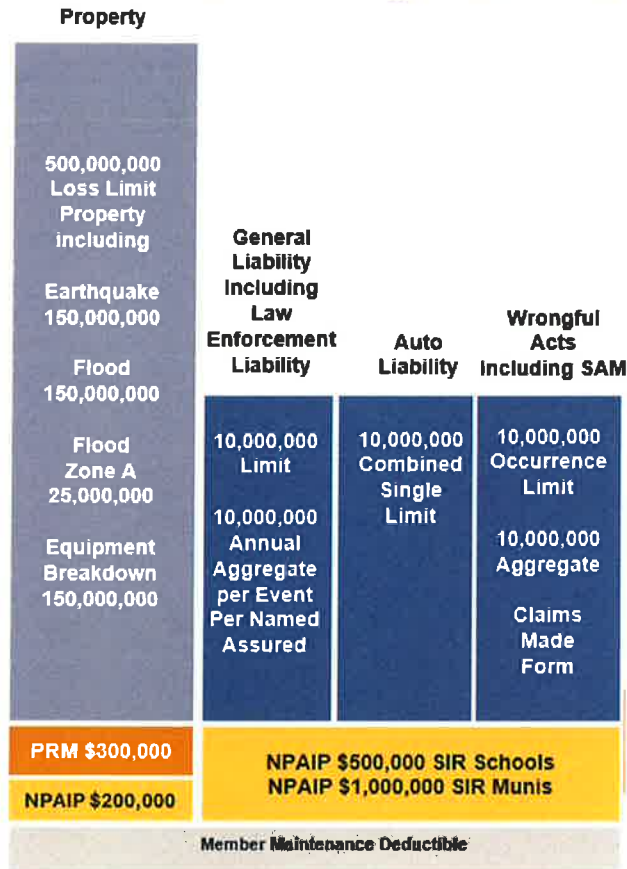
Property

500,000,000 Loss Limit Property including

Earthquake 150,000,000

Flood 150,000,000

Flood Zone A 25,000,000

Equipment Breakdown 150,000,000

General Liability Including Law Enforcement Liability

10,000,000 Limit

10,000,000 Annual Aggregate per Event Per Named Assured

Auto Liability

10,000,000 Combined Single Limit

Wrongful Acts Including SAM

10,000,000 Occurrence Limit

10,000,000 Aggregate

Claims Made Form

PRM $300,000

NPAIP $200,000

NPAIP $500,000 SIR Schools
NPAIP $1,000,000 SIR Munis

Member Maintenance Deductible